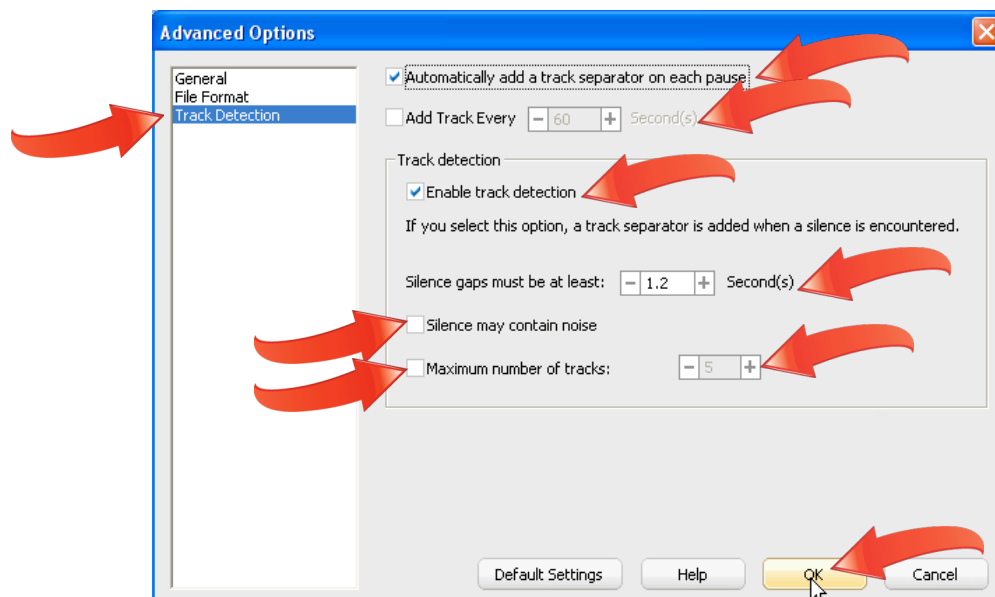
Advanced Options

General
File Format
Track Detection

Automatically add a track separator on each pause

Add Track Every − 60 + Second(s)

Track detection

Enable track detection

If you select this option, a track separator is added when a silence is encountered.

Silence gaps must be at least: − 1.2 + Second(s)

Silence may contain noise

Maximum number of tracks: − 5 +

Default Settings Help OK Cancel